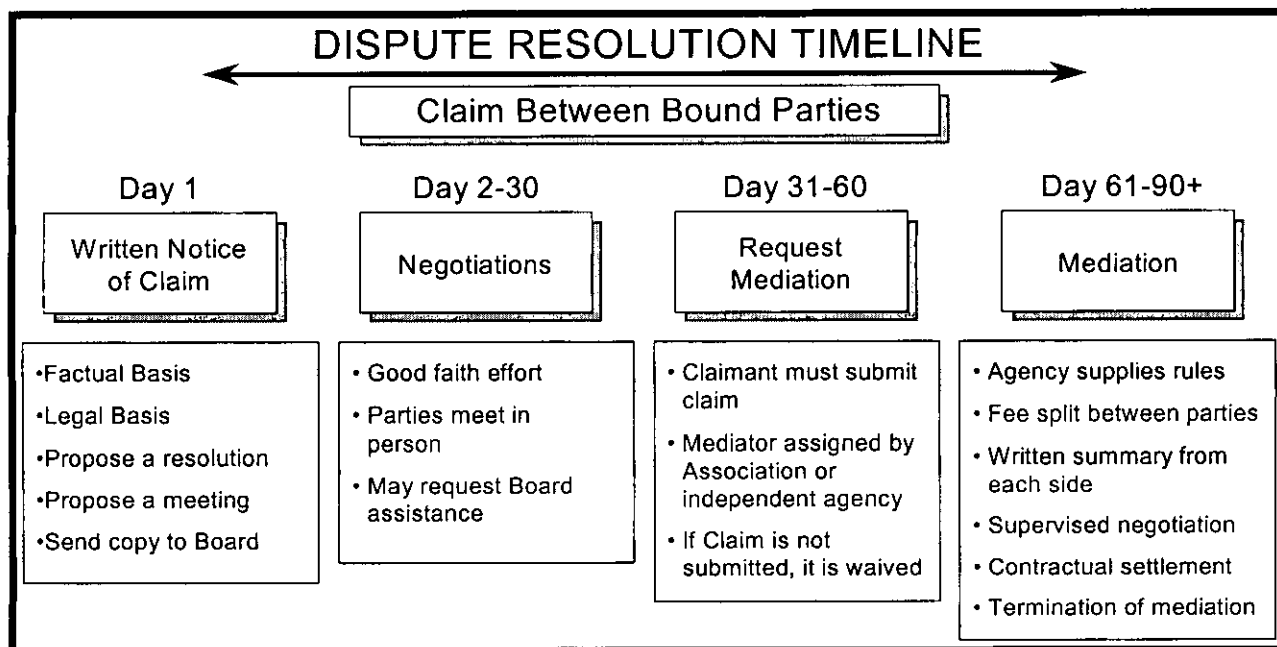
DISPUTE RESOLUTION TIMELINE

Claim Between Bound Parties

Day 1

Written Notice of Claim

•Factual Basis
•Legal Basis
•Propose a resolution
•Propose a meeting
•Send copy to Board

Day 2-30

Negotiations

• Good faith effort
• Parties meet in person
• May request Board assistance

Day 31-60

Request Mediation

• Claimant must submit claim
• Mediator assigned by Association or independent agency
• If Claim is not submitted, it is waived

Day 61-90+

Mediation

• Agency supplies rules
• Fee split between parties
• Written summary from each side
• Supervised negotiation
• Contractual settlement
• Termination of mediation